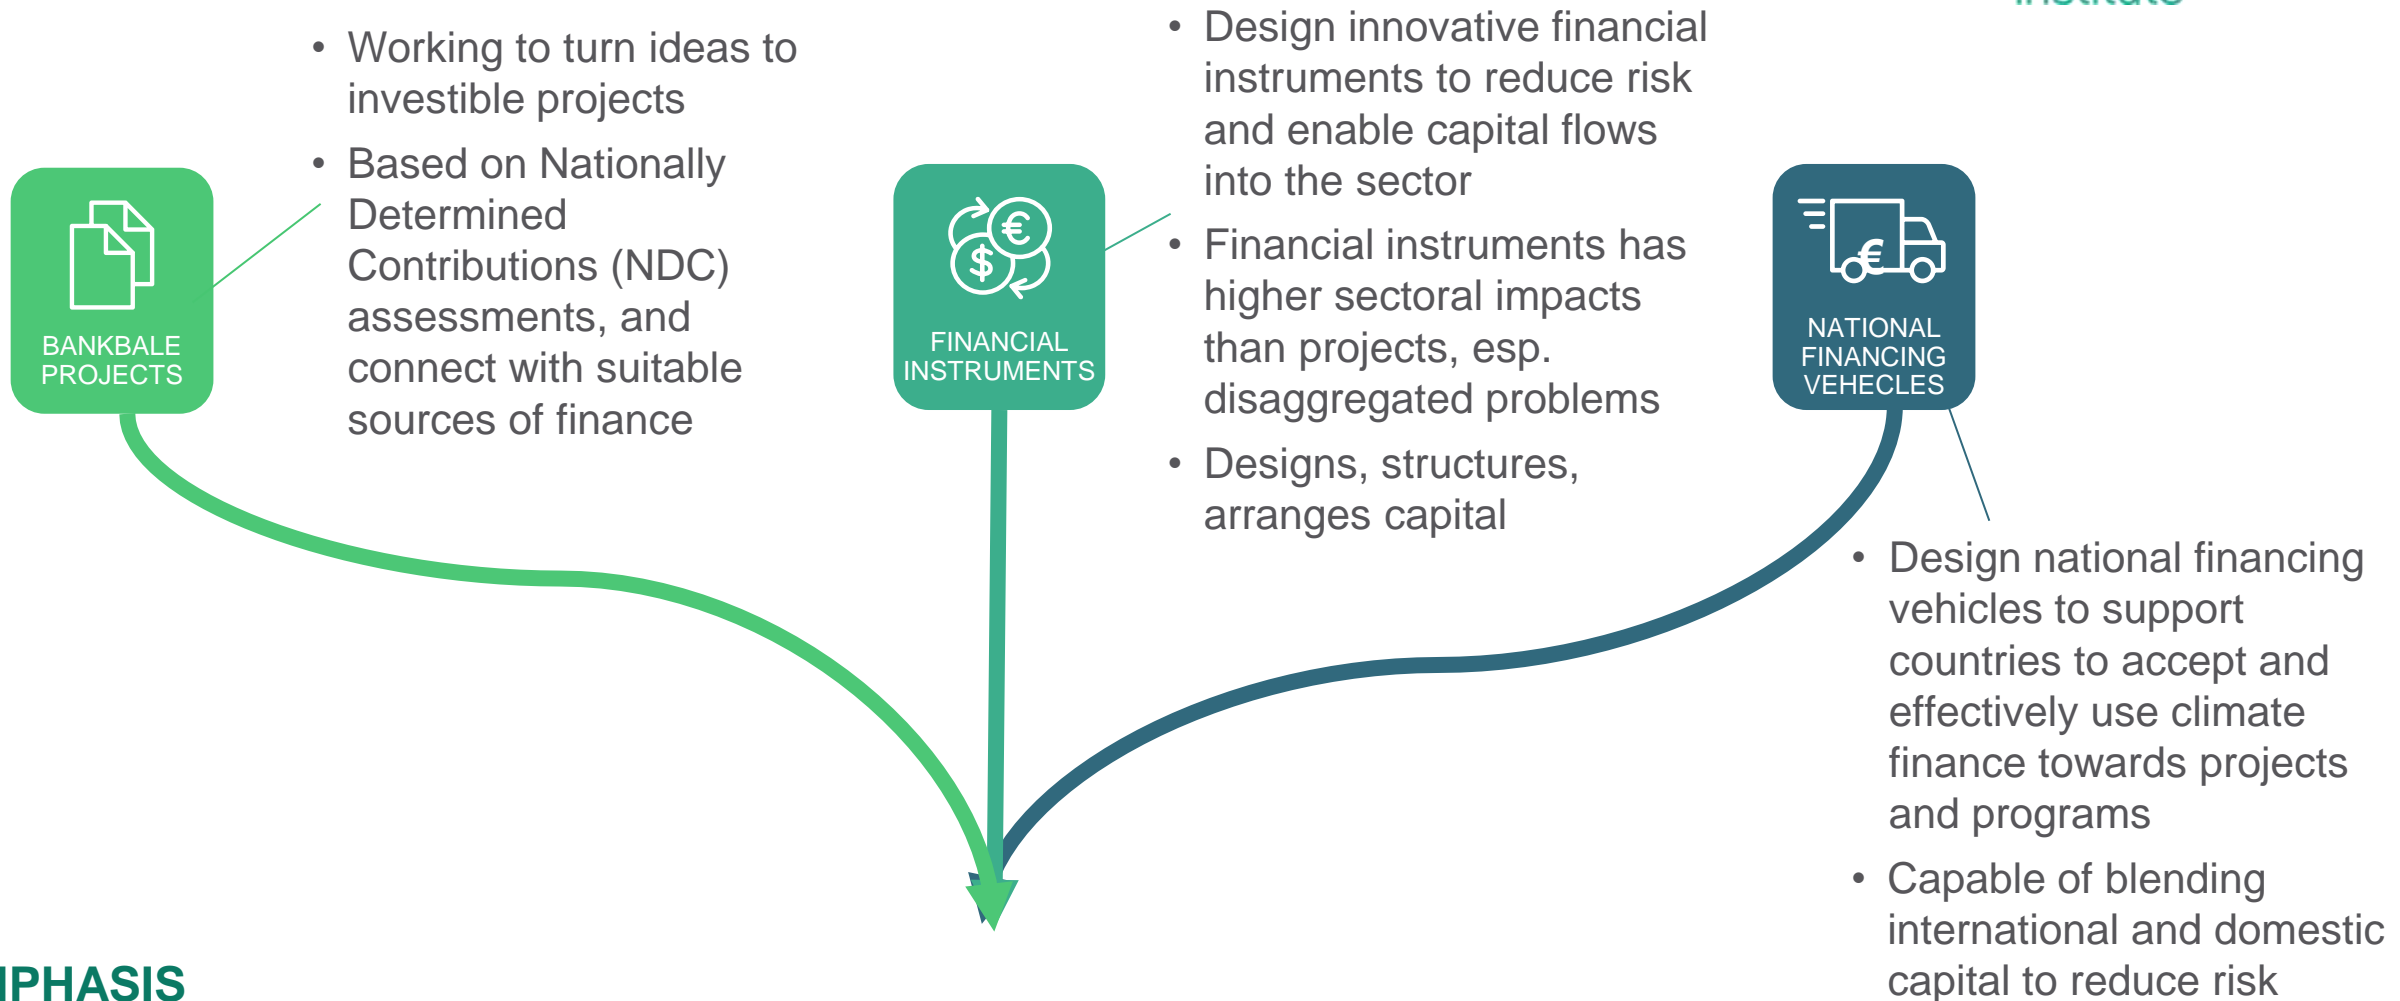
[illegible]

BANKBALE PROJECTS

• Working to turn ideas to investible projects
• Based on Nationally Determined Contributions (NDC) assessments, and connect with suitable sources of finance

FINANCIAL INSTRUMENTS

• Design innovative financial instruments to reduce risk and enable capital flows into the sector
• Financial instruments has higher sectoral impacts than projects, esp. disaggregated problems
• Designs, structures, arranges capital

NATIONAL FINANCING VEHECLES

• Design national financing vehicles to support countries to accept and effectively use climate finance towards projects and programs
• Capable of blending international and domestic capital to reduce risk

IPHASIS